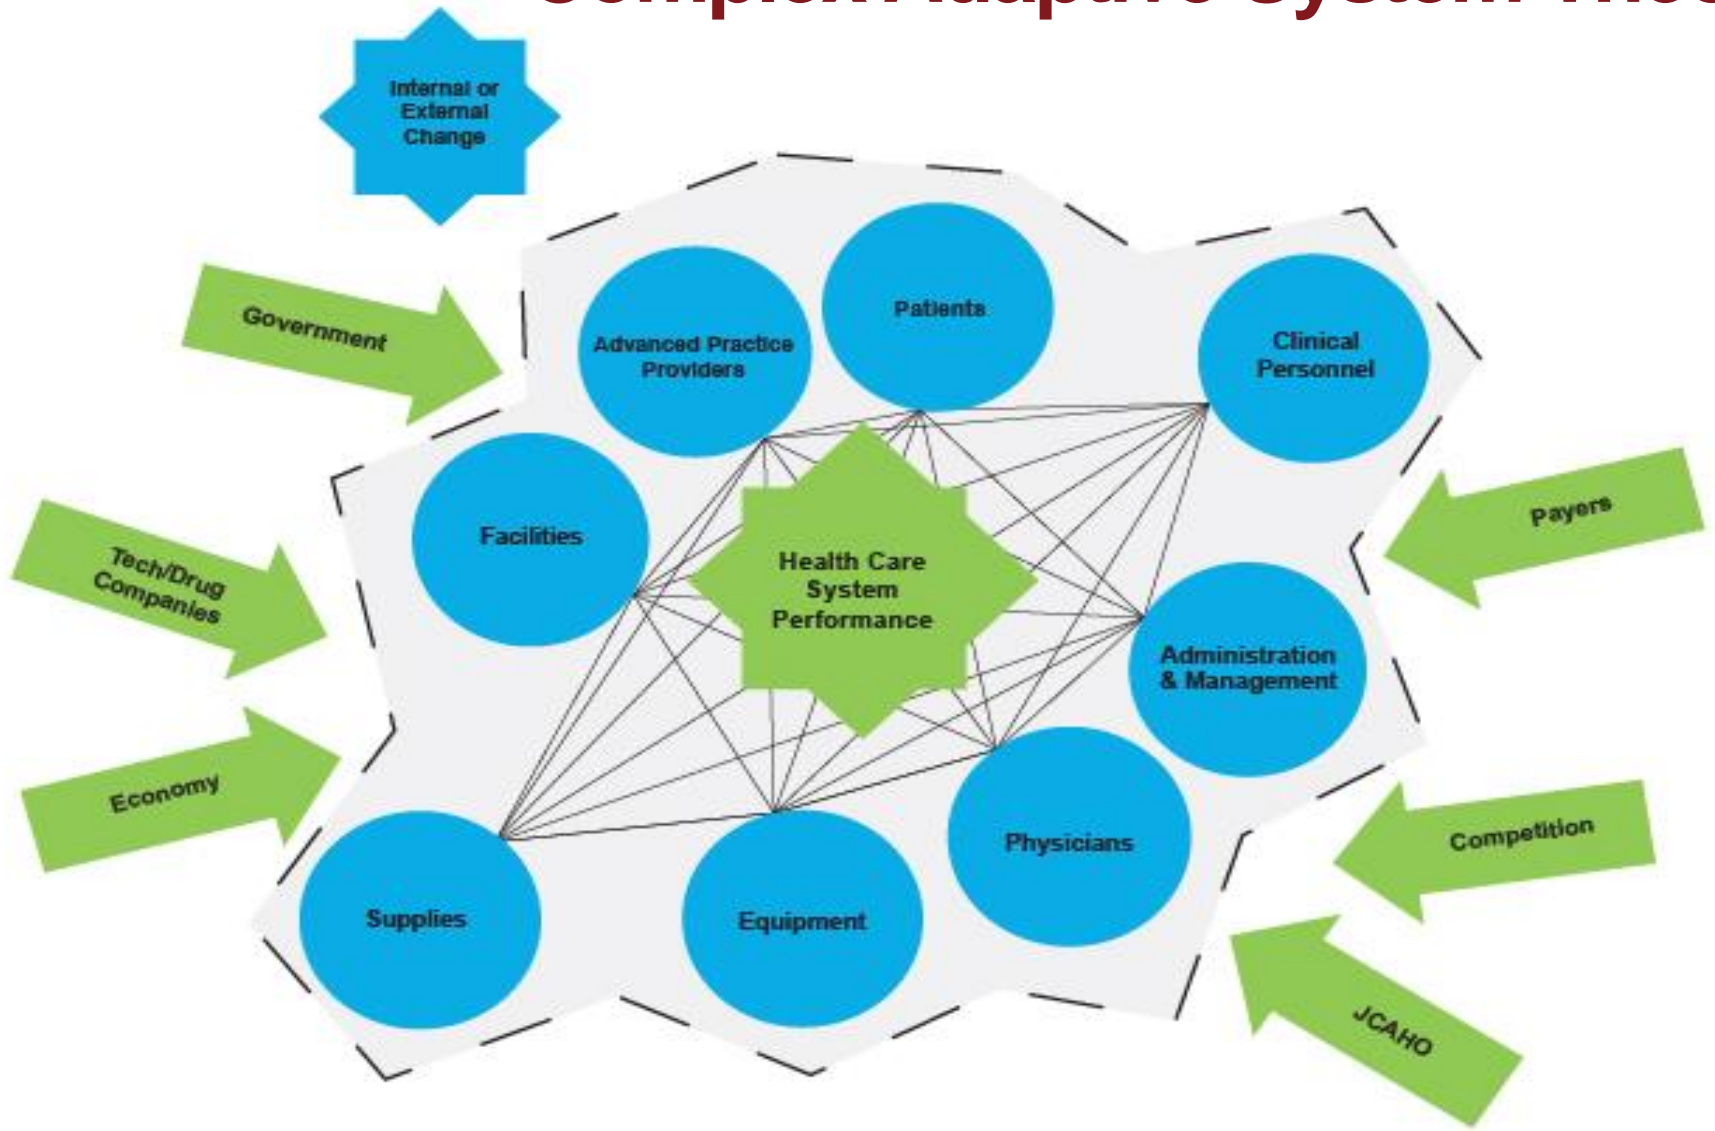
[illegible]

Internal or External Change

Government

Advanced Practice Providers

Patients

Clinical Personnel

Facilities

Tech/Drug Companies

Health Care System Performance

Payers

Administration & Management

Economy

Competition

Physicians

Supplies

Equipment

JCAHO